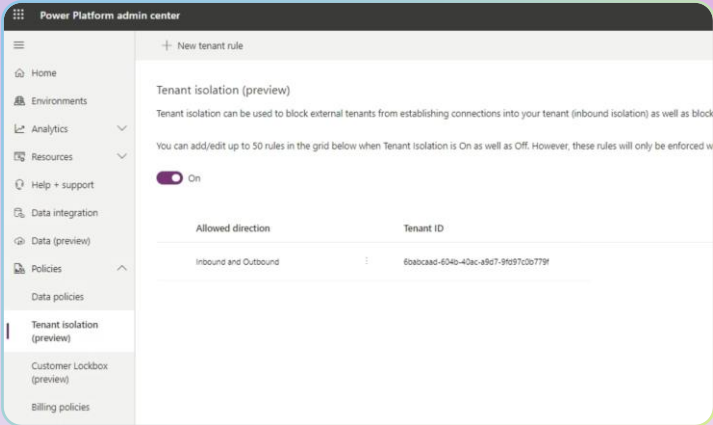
Power Platform admin center

Home
Environments
Analytics
Resources
Help + support
Data integration
Data (preview)
Policies
Data policies
Tenant isolation (preview)
Customer Lockbox (preview)
Billing policies

+ New tenant rule

Tenant isolation (preview)

Tenant isolation can be used to block external tenants from establishing connections into your tenant (inbound isolation) as well as block

You can add/edit up to 50 rules in the grid below when Tenant Isolation is On as well as Off. However, these rules will only be enforced w

On

| Allowed direction | Tenant ID |
|---|---|
| Inbound and Outbound | 6babcaad-604b-40ac-a9d7-9fd97c0b779f |